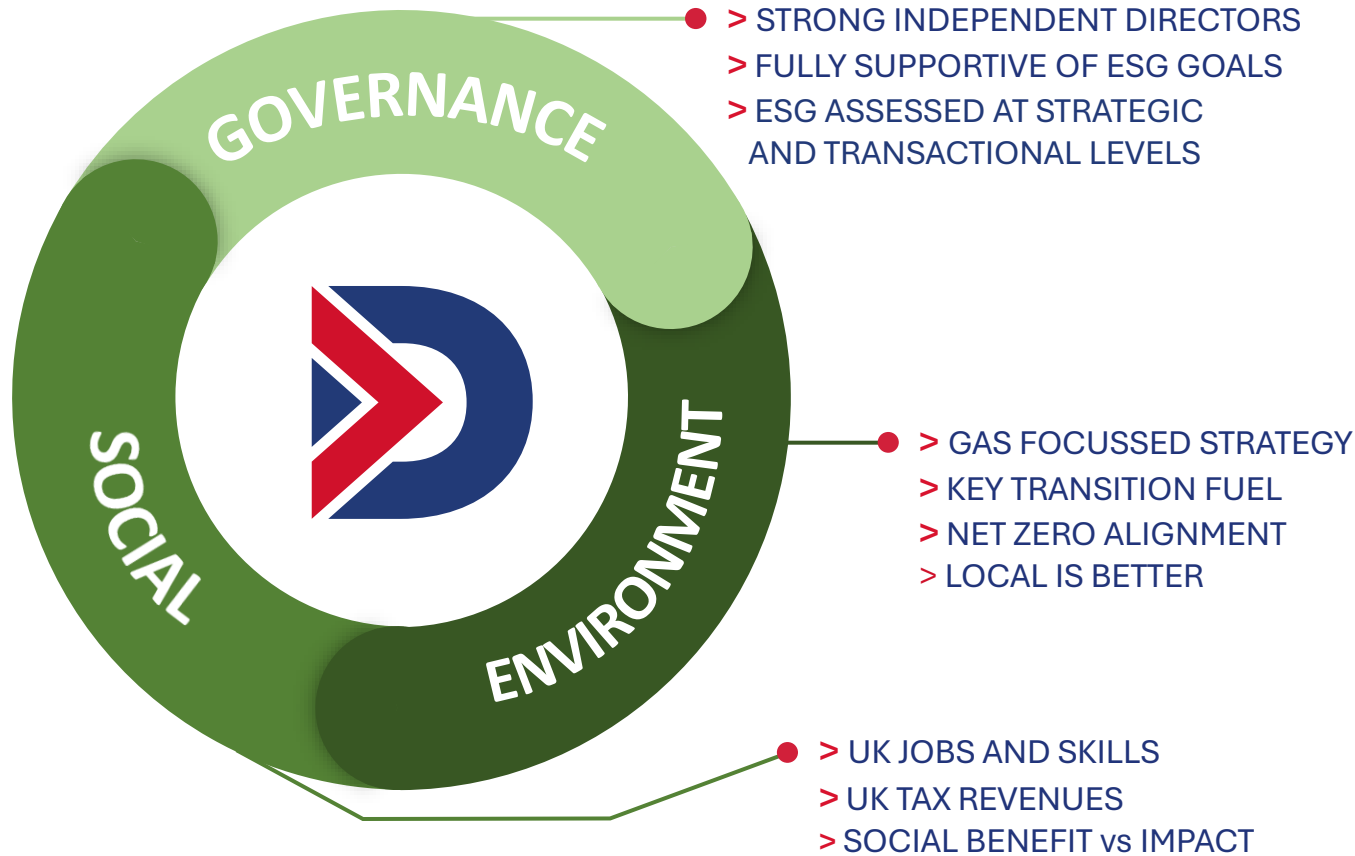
GOVERNANCE

> STRONG INDEPENDENT DIRECTORS
> FULLY SUPPORTIVE OF ESG GOALS
> ESG ASSESSED AT STRATEGIC AND TRANSACTIONAL LEVELS

SOCIAL

ENVIRONMENT

> GAS FOCUSSED STRATEGY
> KEY TRANSITION FUEL
> NET ZERO ALIGNMENT
> LOCAL IS BETTER

> UK JOBS AND SKILLS
> UK TAX REVENUES
> SOCIAL BENEFIT vs IMPACT